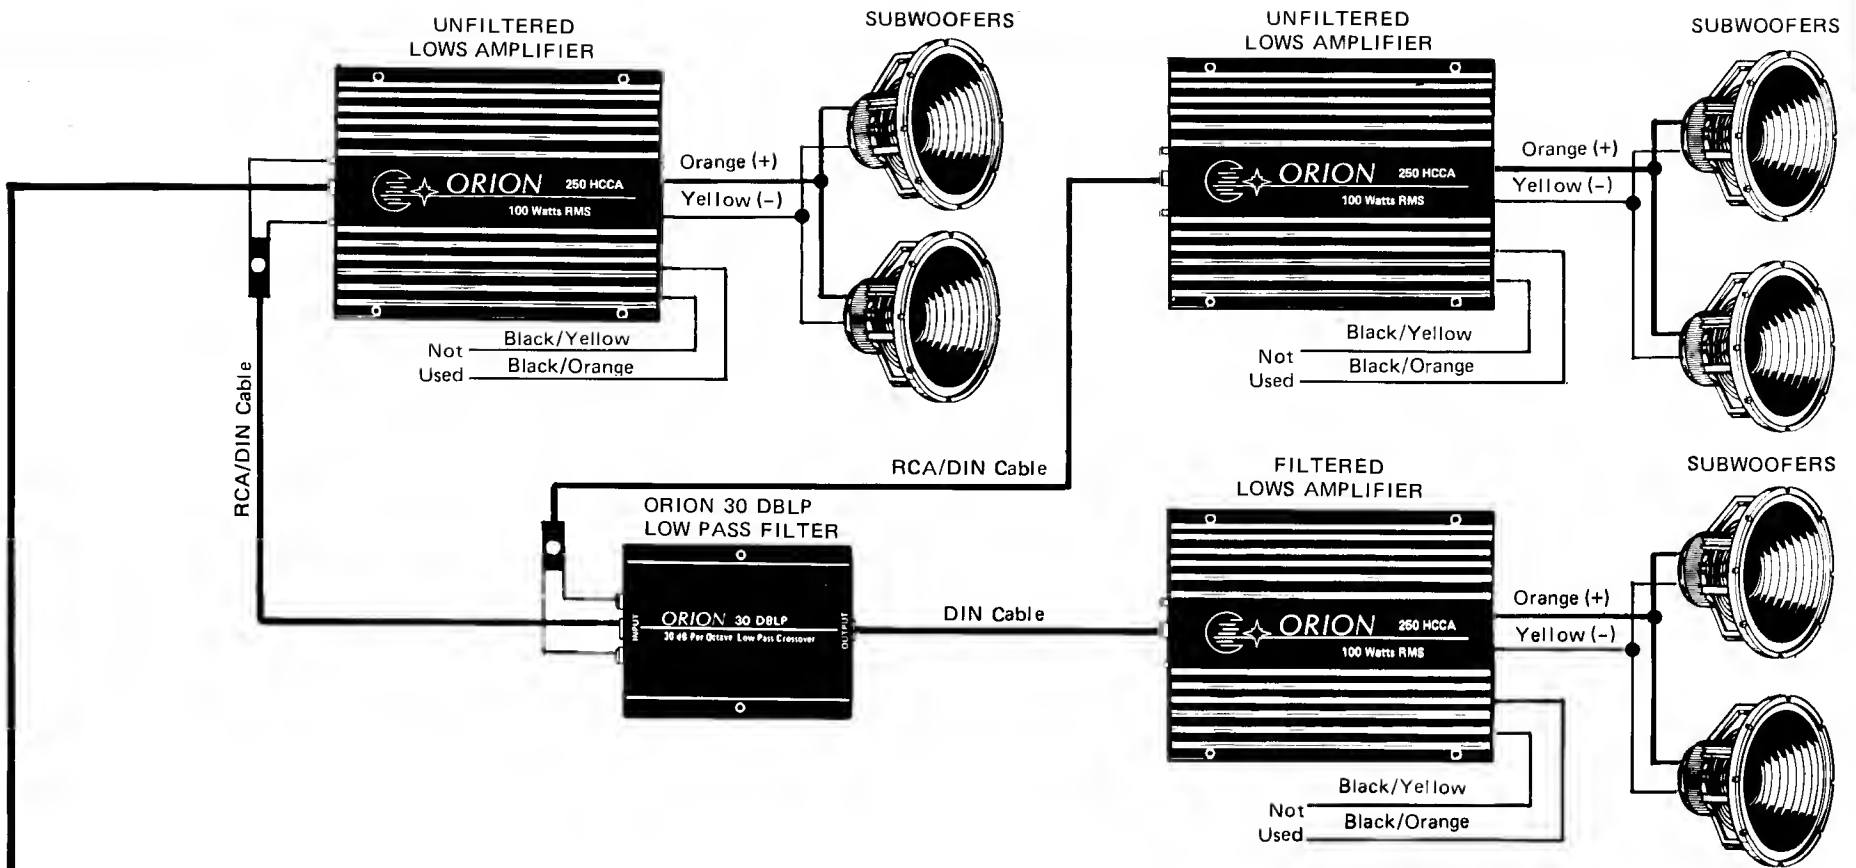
UNFILTERED LOWS AMPLIFIER

SUBWOOFERS

UNFILTERED LOWS AMPLIFIER

SUBWOOFERS

ORION 250 HCCA
100 Watts RMS

Orange (+)
Yellow (-)

ORION 250 HCCA
100 Watts RMS

Orange (+)
Yellow (-)

Black/Yellow
Not
Used
Black/Orange

Black/Yellow
Not
Used
Black/Orange

RCA/DIN Cable

RCA/DIN Cable

ORION 30 DBLP
LOW PASS FILTER

FILTERED LOWS AMPLIFIER

SUBWOOFERS

INPUT
ORION 30 DBLP
30 dB Per Octave Low Pass Crossover
OUTPUT

DIN Cable

ORION 250 HCCA
100 Watts RMS

Orange (+)
Yellow (-)

Black/Yellow
Not
Used
Black/Orange